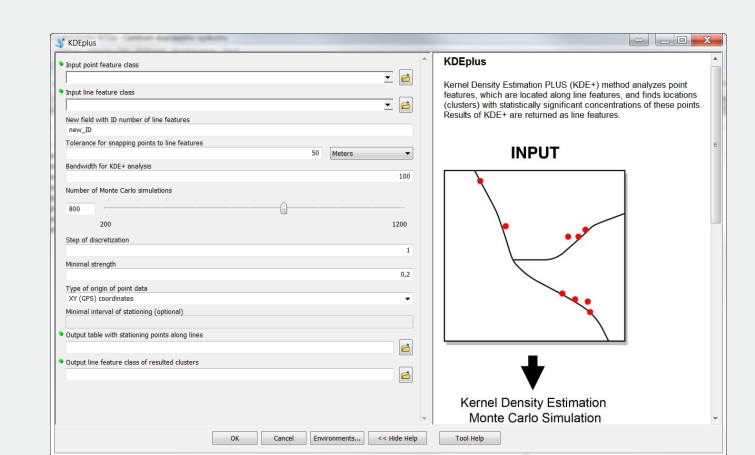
KDEplus

Input point feature class

Input line feature class

New field with ID number of line features
new_ID
Tolerance for snapping points to line features
50 Meters
Bandwidth for KDE+ analysis
100
Number of Monte Carlo simulations
800
200 1200
Step of discretization
1
Minimal strength
0,2
Type of origin of point data
XY (GPS) coordinates
Minimal interval of stationing (optional)

Output table with stationing points along lines

Output line feature class of resulted clusters

KDEplus

Kernel Density Estimation PLUS (KDE+) method analyzes point features, which are located along line features, and finds locations (clusters) with statistically significant concentrations of these points. Results of KDE+ are returned as line features.

INPUT

Kernel Density Estimation
Monte Carlo Simulation

OK Cancel Environments... << Hide Help Tool Help